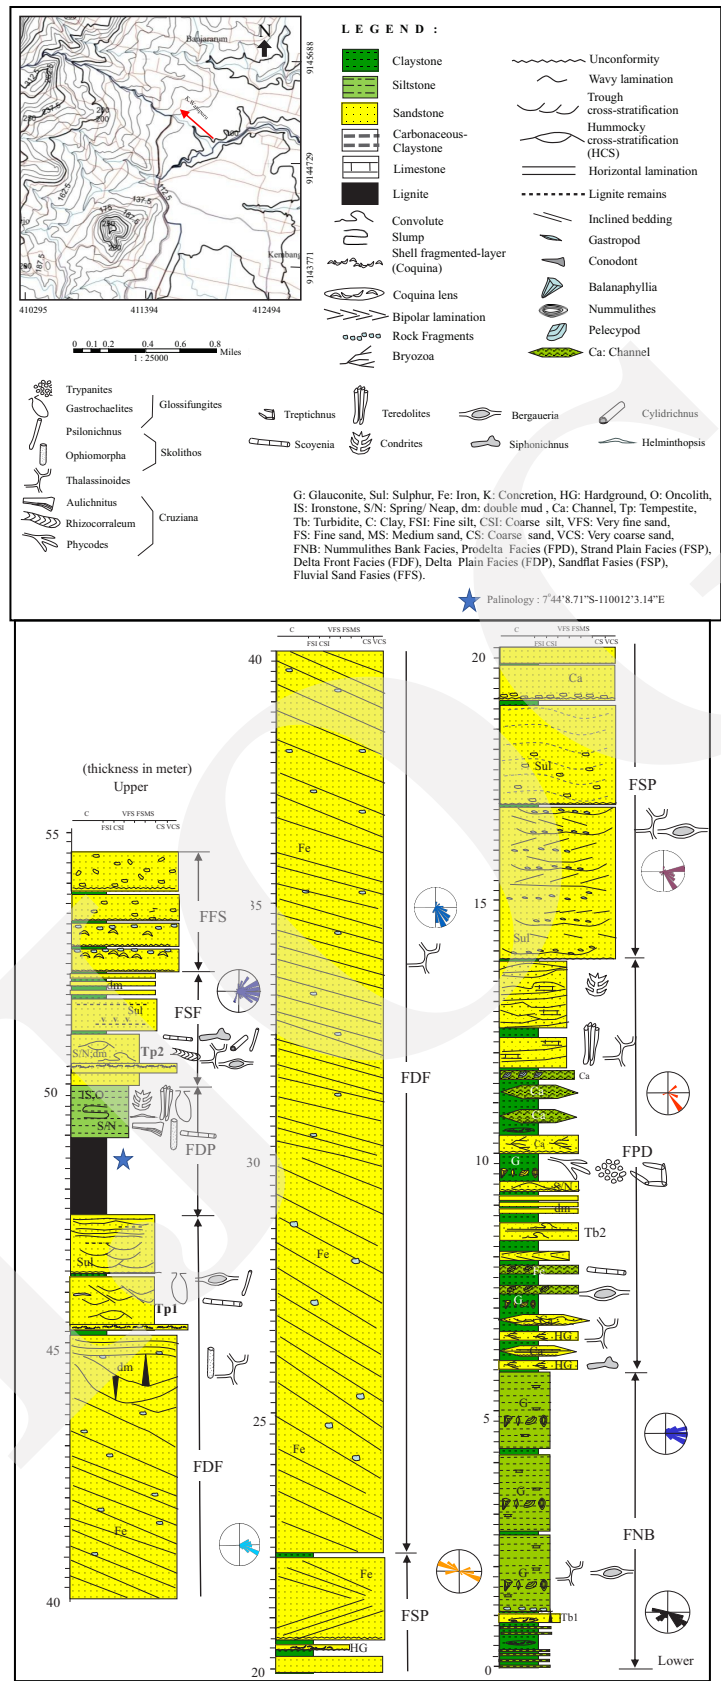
Banjararum
N
9145688
9144729
9143771
Kembang
410295
411394
412494
0 0.1 0.2 0.4 0.6 0.8 Miles
1 : 25000

LEGEND:
Claystone
Siltstone
Sandstone
Carbonaceous-Claystone
Limestone
Lignite
Convolute
Slump
Shell fragmented-layer (Coquina)
Coquina lens
Bipolar lamination
Rock Fragments
Bryozoa
Unconformity
Wavy lamination
Trough cross-stratification
Hummocky cross-stratification (HCS)
Horizontal lamination
Lignite remains
Inclined bedding
Gastropod
Conodont
Balanaphyllia
Nummulithes
Pelecypod
Ca: Channel

Trypanites
Gastrochaelites
Glossifungites
Psilonichnus
Ophiomorpha
Skolithos
Thalassinoides
Aulichnitus
Rhizocorraleum
Cruziana
Phycodes
Treptichnus
Scoyenia
Teredolites
Condrites
Bergaueria
Siphonichnus
Cylidrichnus
Helminthopsis

G: Glauconite, Sul: Sulphur, Fe: Iron, K: Concretion, HG: Hardground, O: Oncolith, IS: Ironstone, S/N: Spring/ Neap, dm: double mud , Ca: Channel, Tp: Tempestite, Tb: Turbidite, C: Clay, FSI: Fine silt, CSI: Coarse silt, VFS: Very fine sand, FS: Fine sand, MS: Medium sand, CS: Coarse sand, VCS: Very coarse sand, FNB: Nummulithes Bank Facies, Prodelta Facies (FPD), Strand Plain Facies (FSP), Delta Front Facies (FDF), Delta Plain Facies (FDP), Sandflat Fasies (FSP), Fluvial Sand Fasies (FFS).
Palinology : 7°44"8.71"S-110012"3.14"E

(thickness in meter)
Upper
C FSI CSI VFS FSMS CS VCS
55
FFS
dm
Sul
FSF
S/N;dm
Tp2
50
IS,O
S/N
FDP
Sul
Tp1
45
dm
FDF
Fe
40

40
Fe
35
FDF
30
Fe
25
Fe
Fe
FSP
HG
20

20
Ca
Sul
FSP
15
Sul
Ca
Ca
Ca
FPD
10
G
S/N
dm
Tb2
G
HG
Ca
HG
5
G
G
FNB
G
Tb1
0
Lower